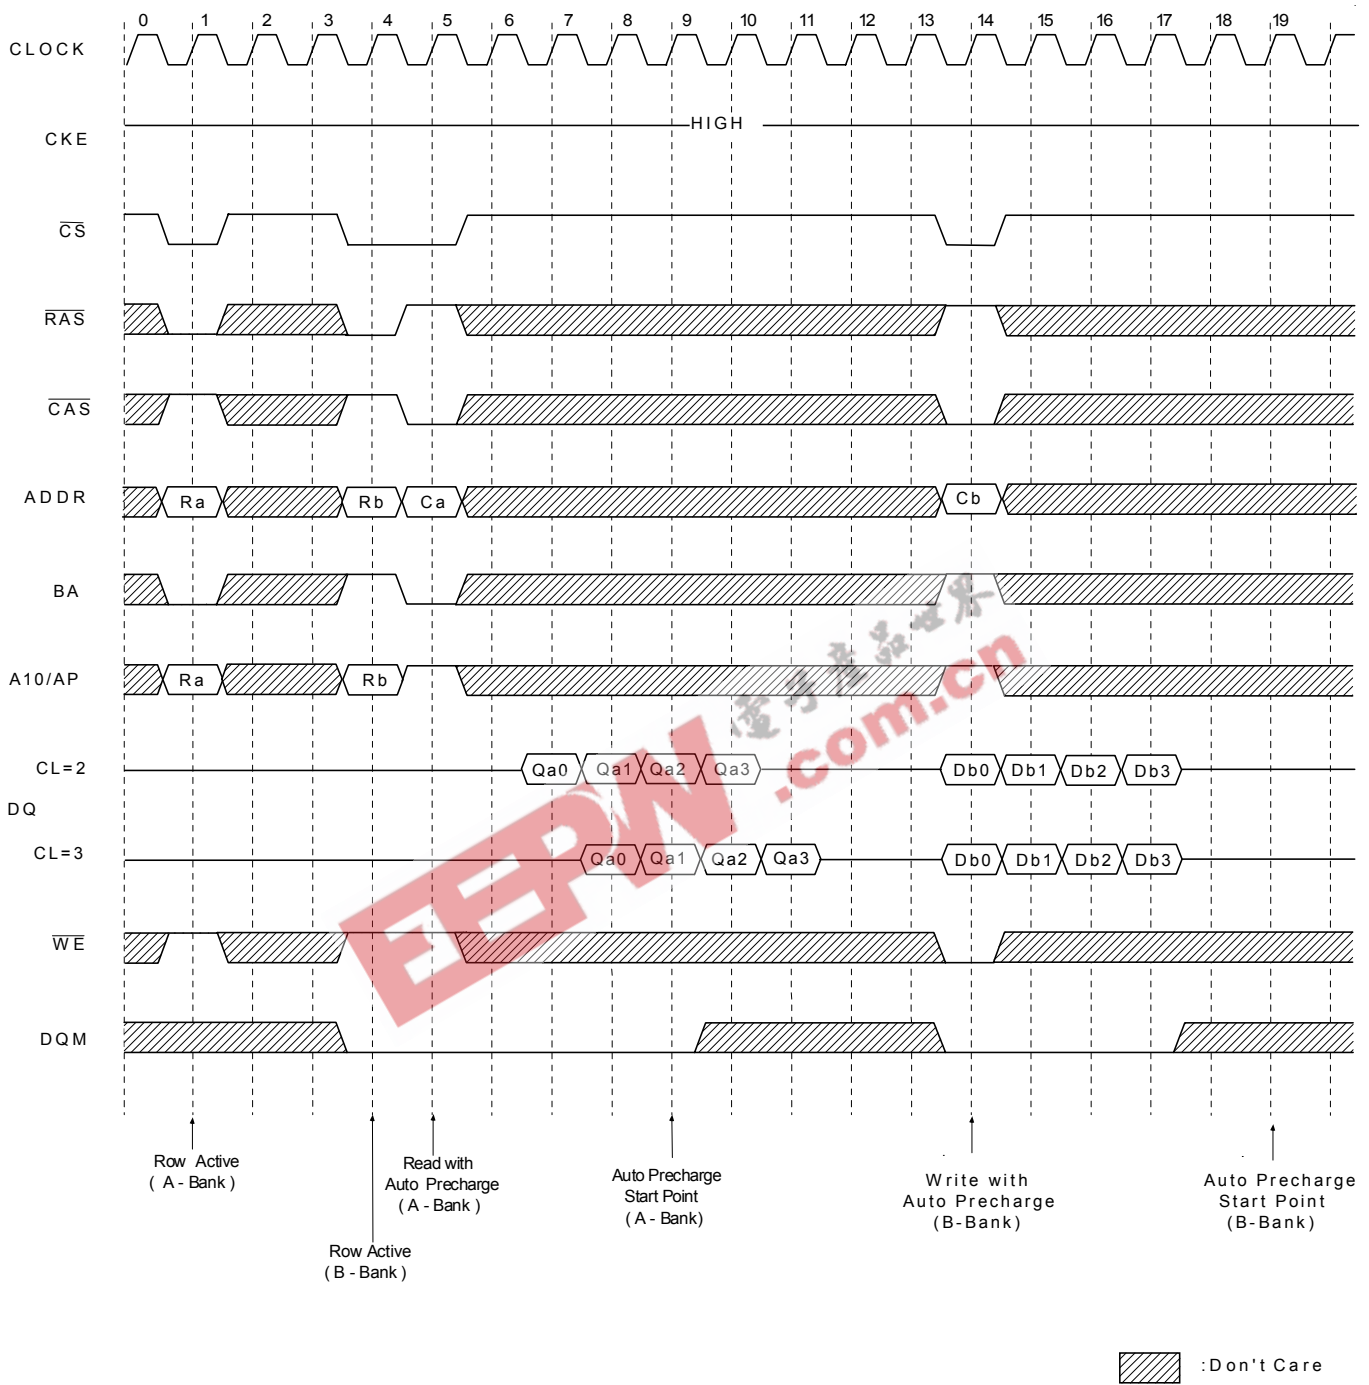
0 1 2 3 4 5 6 7 8 9 10 11 12 13 14 15 16 17 18 19

CLOCK

CKE

HIGH

$\overline{CS}$

$\overline{RAS}$

$\overline{CAS}$

ADDR

Ra

Rb

Ca

Cb

BA

A10/AP

Ra

Rb

CL=2

DQ

CL=3

Qa0 Qa1 Qa2 Qa3

Db0 Db1 Db2 Db3

Qa0 Qa1 Qa2 Qa3

Db0 Db1 Db2 Db3

$\overline{WE}$

DQM

电子产品世界

EEPW.com.cn

Row Active ( A - Bank )

Row Active ( B - Bank )

Read with Auto Precharge ( A - Bank )

Auto Precharge Start Point ( A - Bank)

Write with Auto Precharge (B-Bank)

Auto Precharge Start Point (B-Bank)

:Don't Care